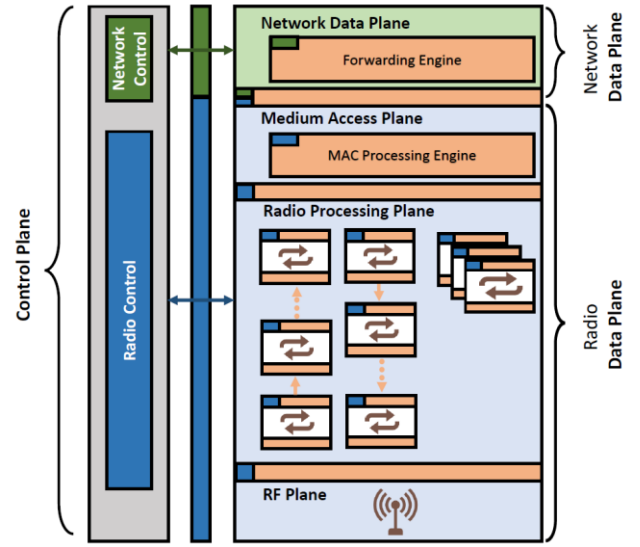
Control Plane

Network Control

Radio Control

Network Data Plane

Forwarding Engine

Medium Access Plane

MAC Processing Engine

Radio Processing Plane

RF Plane

Network Data Plane

Radio Data Plane